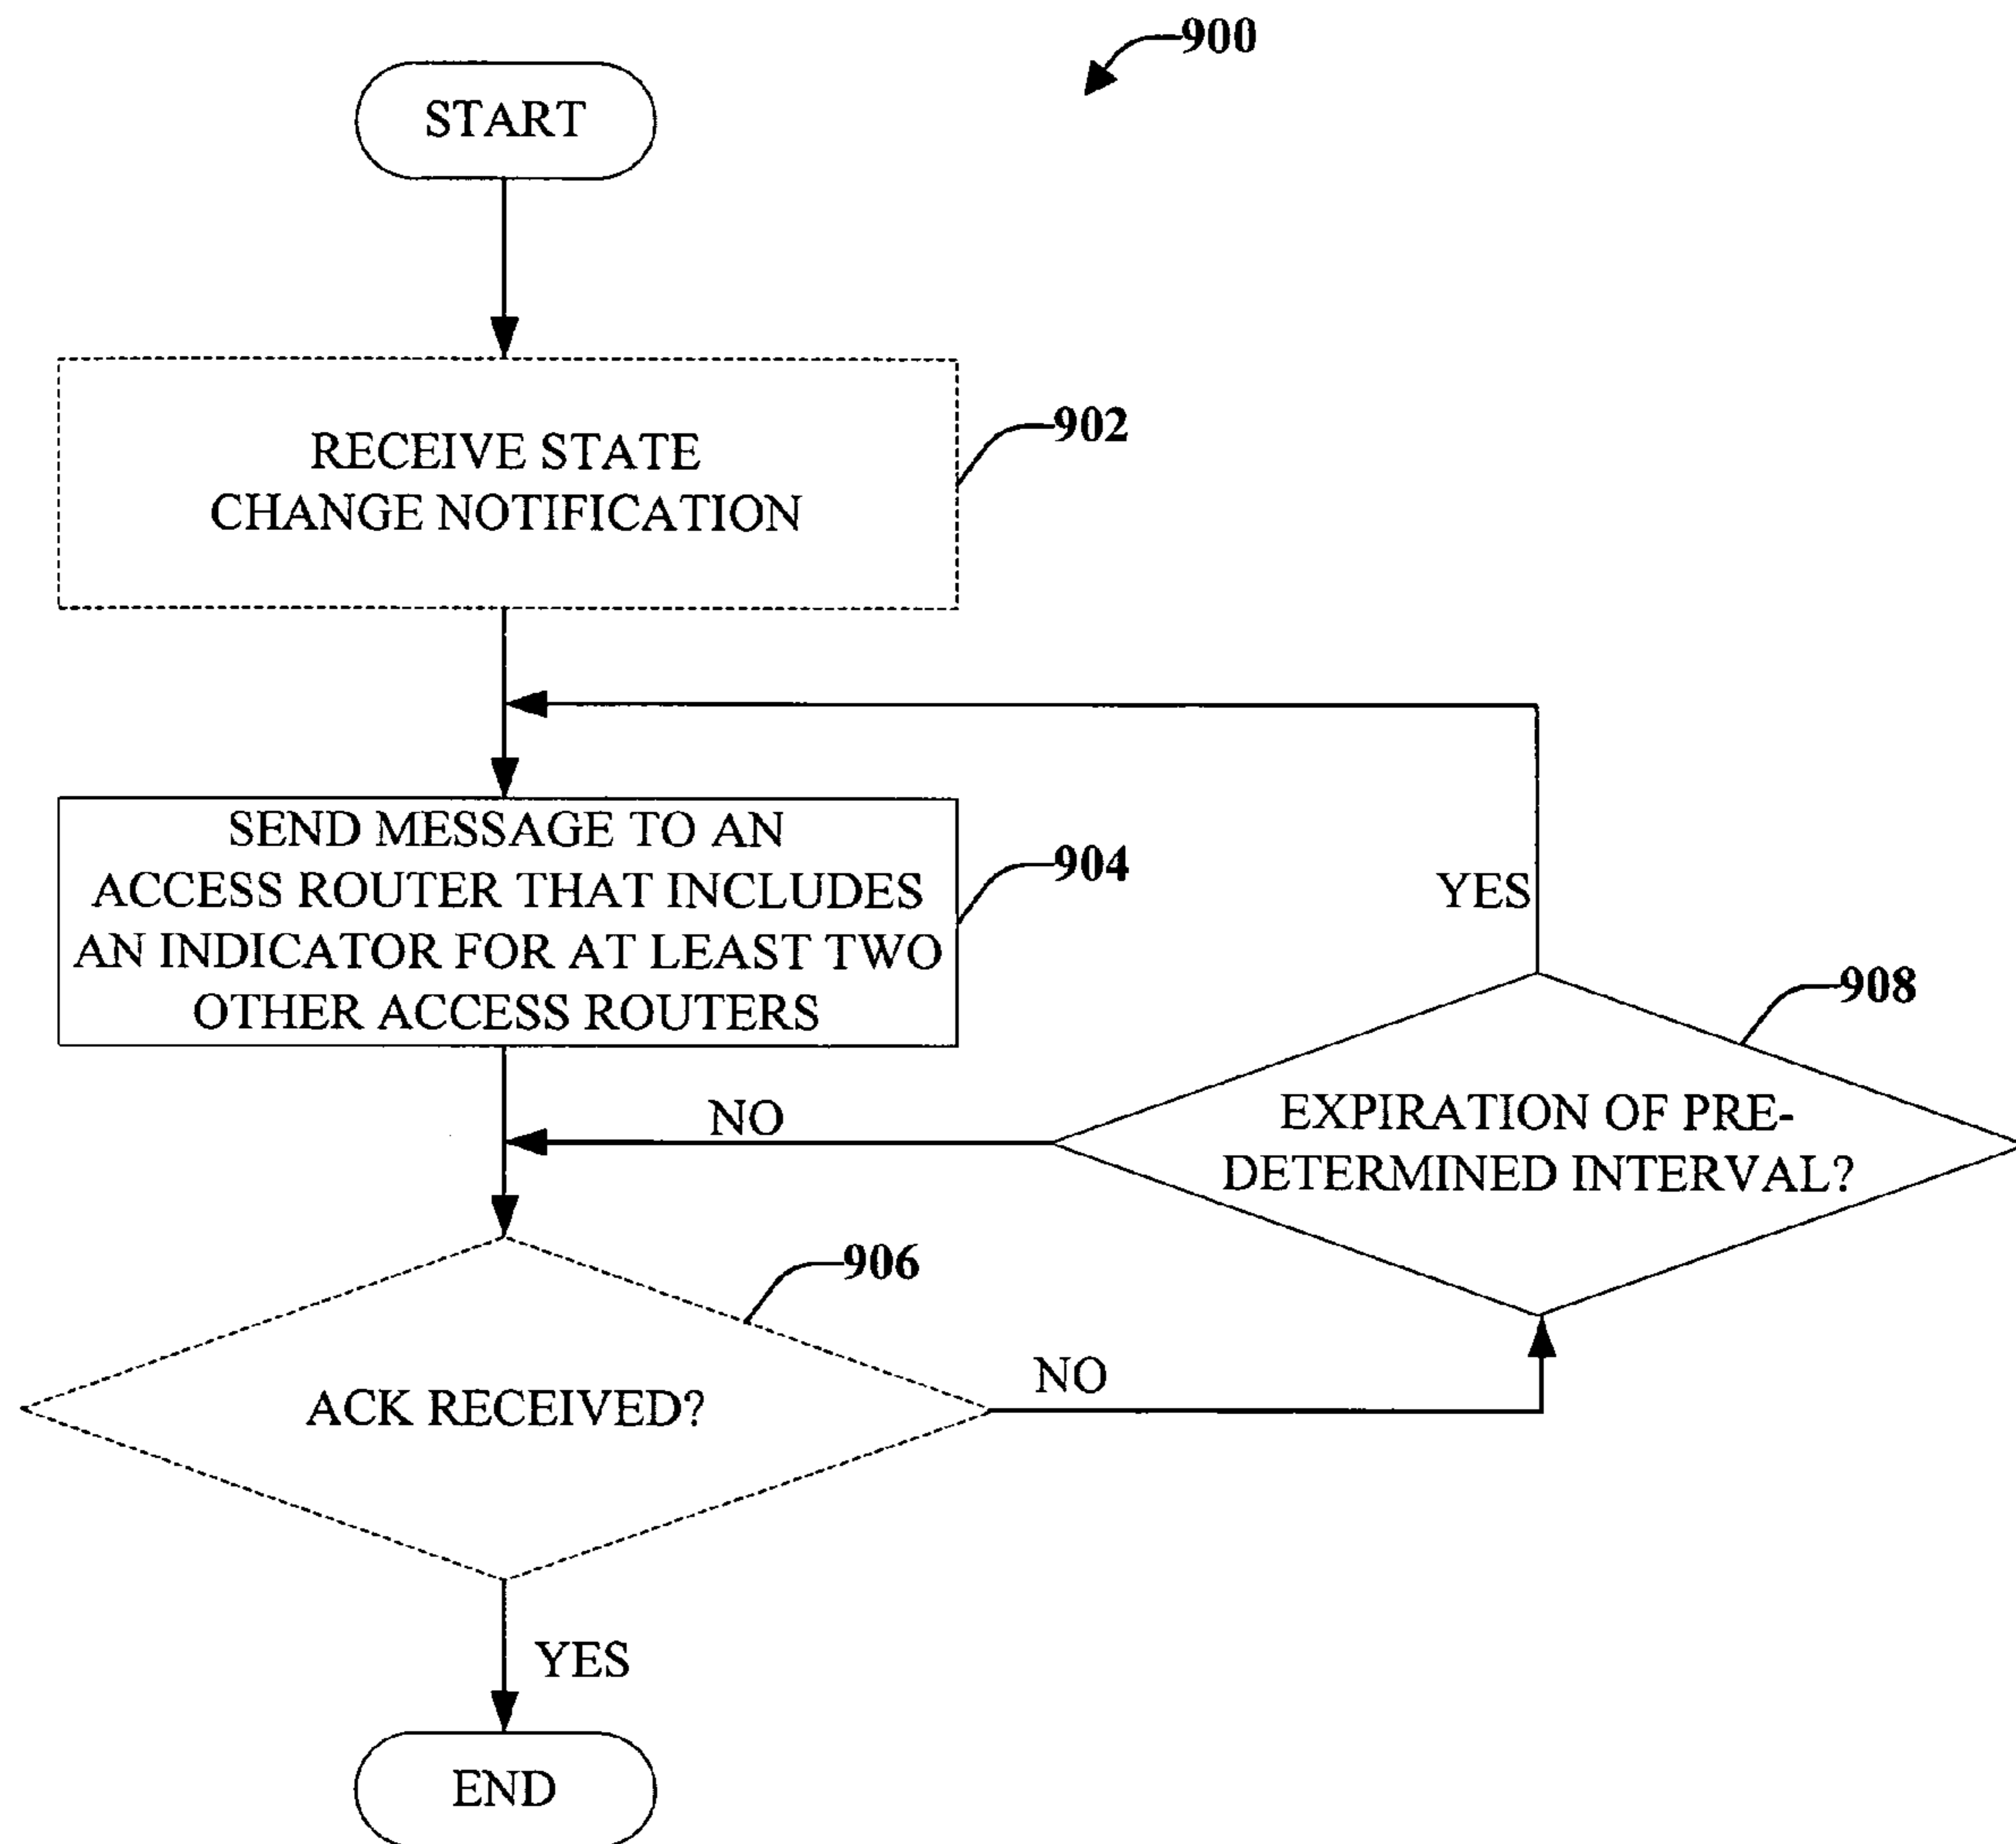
900

START

RECEIVE STATE CHANGE NOTIFICATION

902

SEND MESSAGE TO AN ACCESS ROUTER THAT INCLUDES AN INDICATOR FOR AT LEAST TWO OTHER ACCESS ROUTERS

904

YES

908

EXPIRATION OF PRE-DETERMINED INTERVAL?

NO

906

ACK RECEIVED?

NO

YES

END